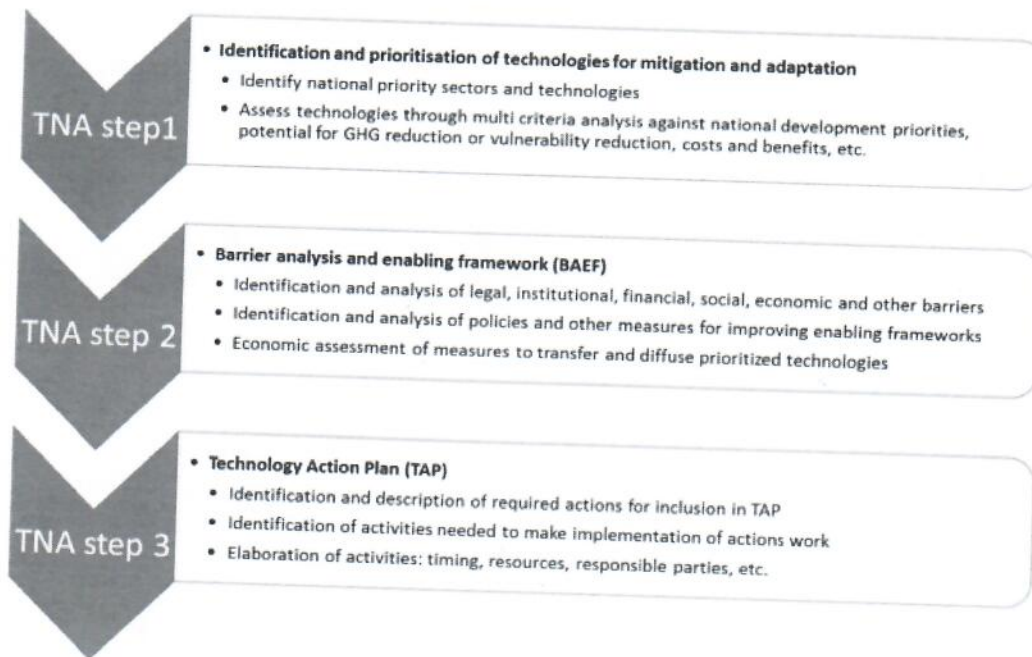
TNA step1

• Identification and prioritisation of technologies for mitigation and adaptation
  • Identify national priority sectors and technologies
  • Assess technologies through multi criteria analysis against national development priorities, potential for GHG reduction or vulnerability reduction, costs and benefits, etc.

TNA step 2

• Barrier analysis and enabling framework (BAEF)
  • Identification and analysis of legal, institutional, financial, social, economic and other barriers
  • Identification and analysis of policies and other measures for improving enabling frameworks
  • Economic assessment of measures to transfer and diffuse prioritized technologies

TNA step 3

• Technology Action Plan (TAP)
  • Identification and description of required actions for inclusion in TAP
  • Identification of activities needed to make implementation of actions work
  • Elaboration of activities: timing, resources, responsible parties, etc.